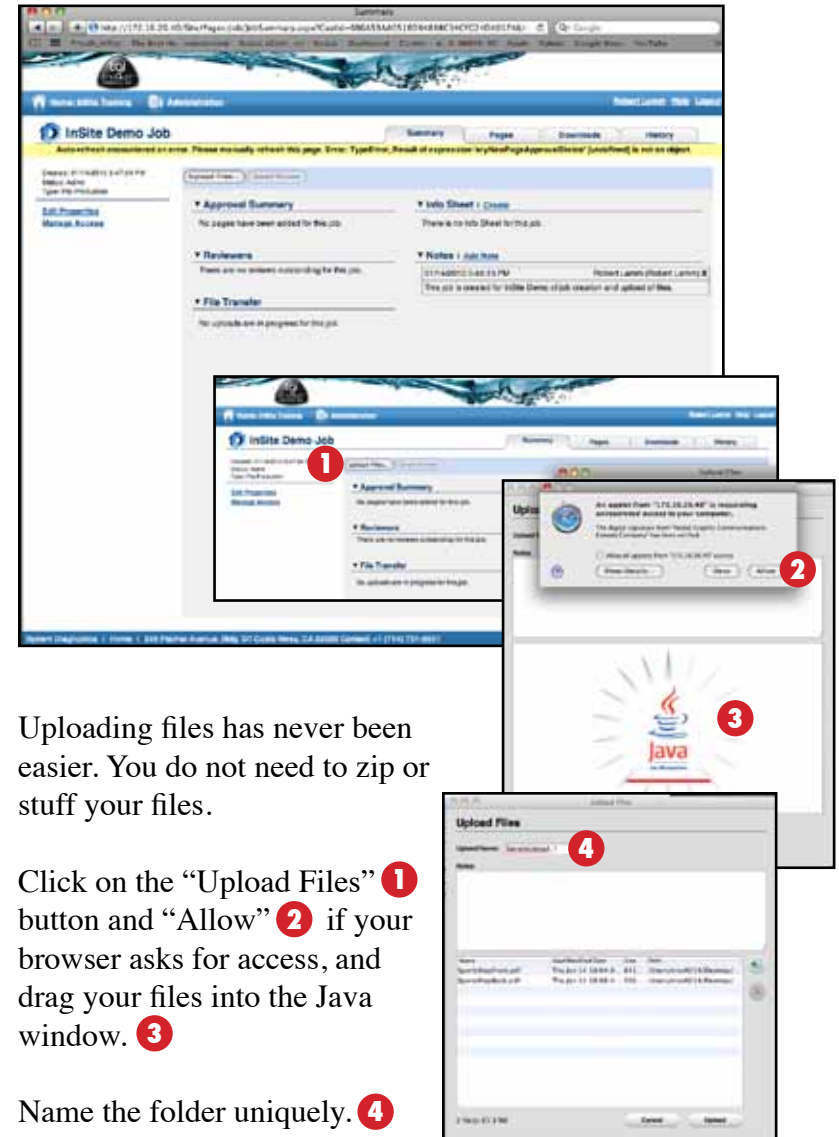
Summary

Home: InSite Training | Administration

InSite Demo Job

Summary | Pages | Downloads | History

Autorefresh encountered an error. Please manually refresh this page. Error: TypeError, Result of expression 'anyNewPageApprovalDenied' [undefined] is not an object.

Edit Properties
Manage Access

Upload Files...

▾ Approval Summary
No pages have been added for this job.

▾ Reviewers
There are no reviewers outstanding for this job.

▾ File Transfer
No uploads are in progress for this job.

▾ Info Sheet | Create
There is no Info Sheet for this job.

▾ Notes | Add Note
This job is created for InSite Demo of job creation and upload of files.

InSite Demo Job

1

Upload Files

An applet from "172.16.20.40" is requesting unrestricted access to your computer.

Show Details... | Deny | Allow

2

3

Java

Upload Files

4

Cancel | Upload

Uploading files has never been easier. You do not need to zip or stuff your files.

Click on the "Upload Files" 1 button and "Allow" 2 if your browser asks for access, and drag your files into the Java window. 3

Name the folder uniquely. 4